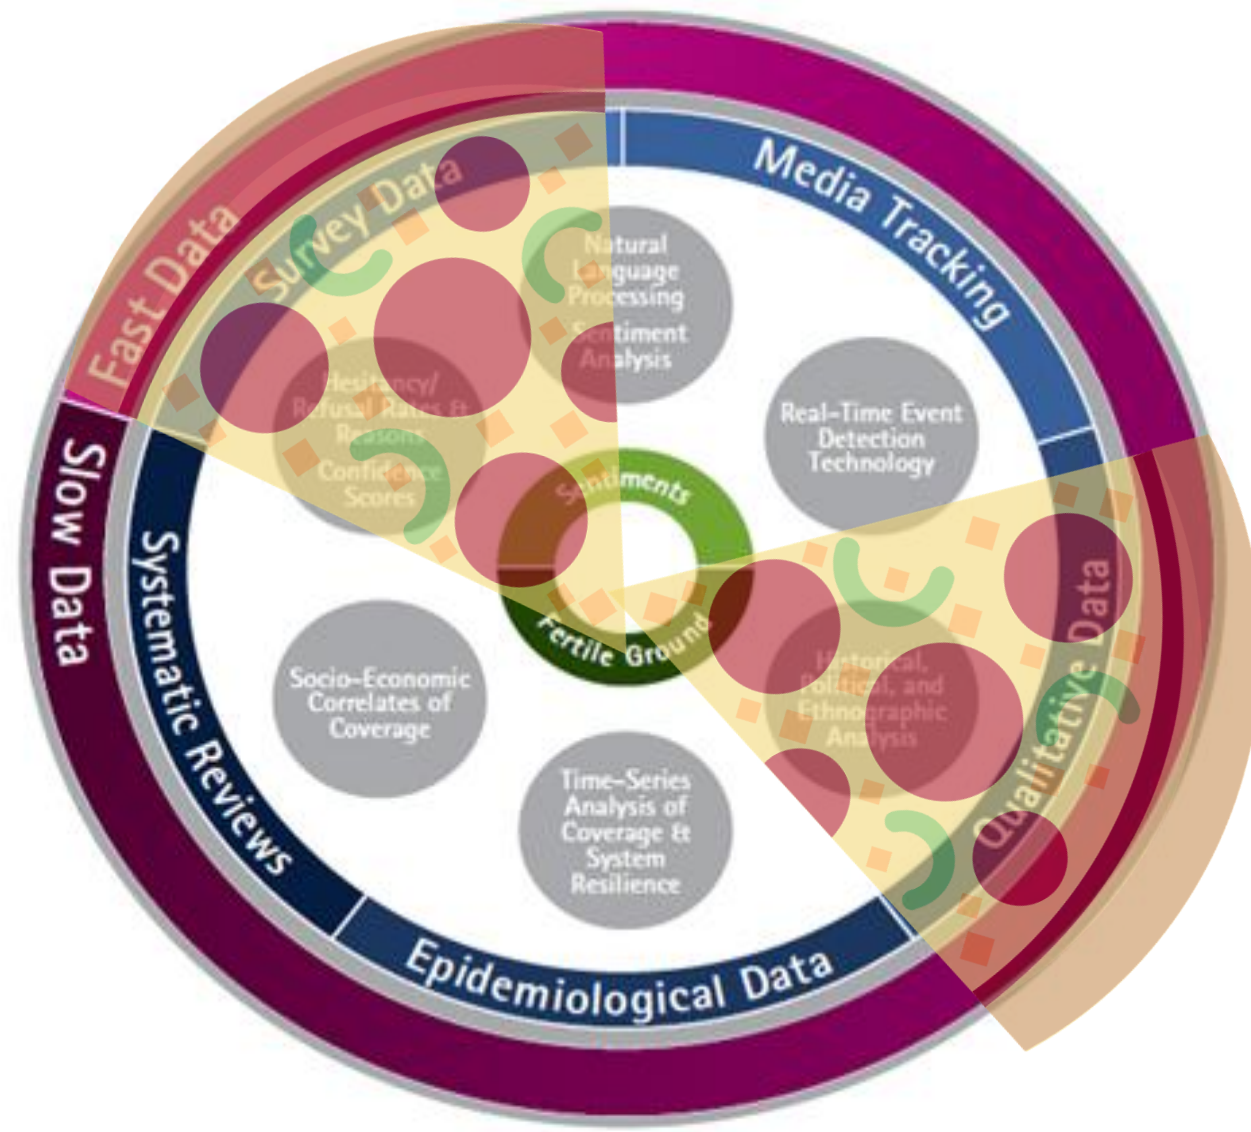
Fast Data

Survey Data

Media Tracking

Natural Language Processing Sentiment Analysis

Hesitancy/ Refusal Rates & Reasons

Confidence Scores

Real-Time Event Detection Technology

Sentiments

Fertile Ground

Slow Data

Systematic Reviews

Qualitative Data

Historical, Political, and Ethnographic Analysis

Socio-Economic Correlates of Coverage

Time-Series Analysis of Coverage & System Resilience

Epidemiological Data